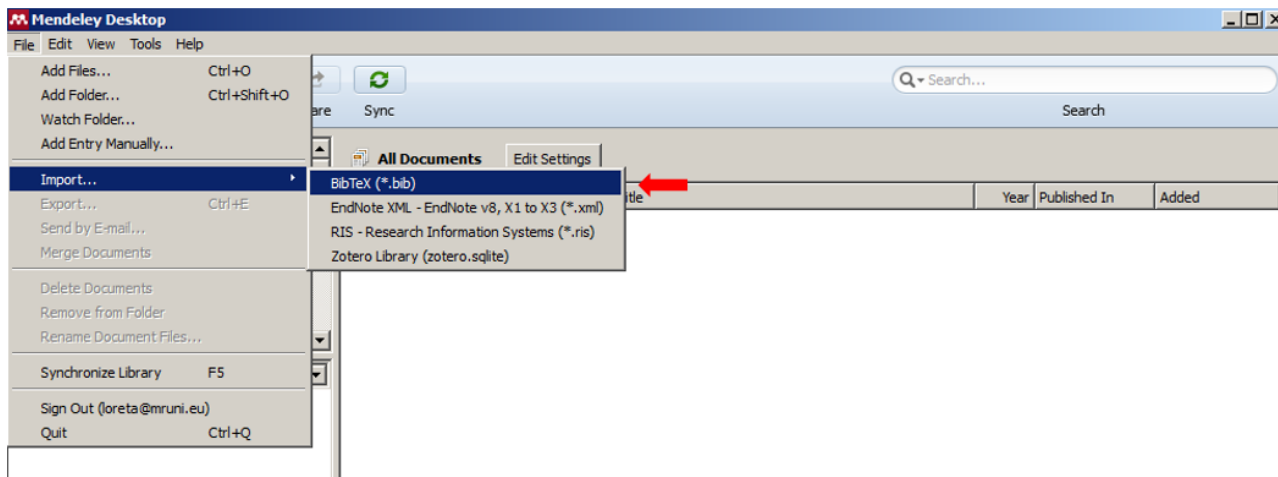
Mendeley Desktop

File Edit View Tools Help

Add Files... Ctrl+O
Add Folder... Ctrl+Shift+O
Watch Folder...
Add Entry Manually...

Import...
Export... Ctrl+E
Send by E-mail...
Merge Documents

Delete Documents
Remove from Folder
Rename Document Files...

Synchronize Library F5

Sign Out (loreta@mruni.eu)
Quit Ctrl+Q

BibTeX (*.bib)
EndNote XML - EndNote v8, X1 to X3 (*.xml)
RIS - Research Information Systems (*.ris)
Zotero Library (zotero.sqlite)

are Sync

Search...
Search

All Documents Edit Settings

itle Year Published In Added